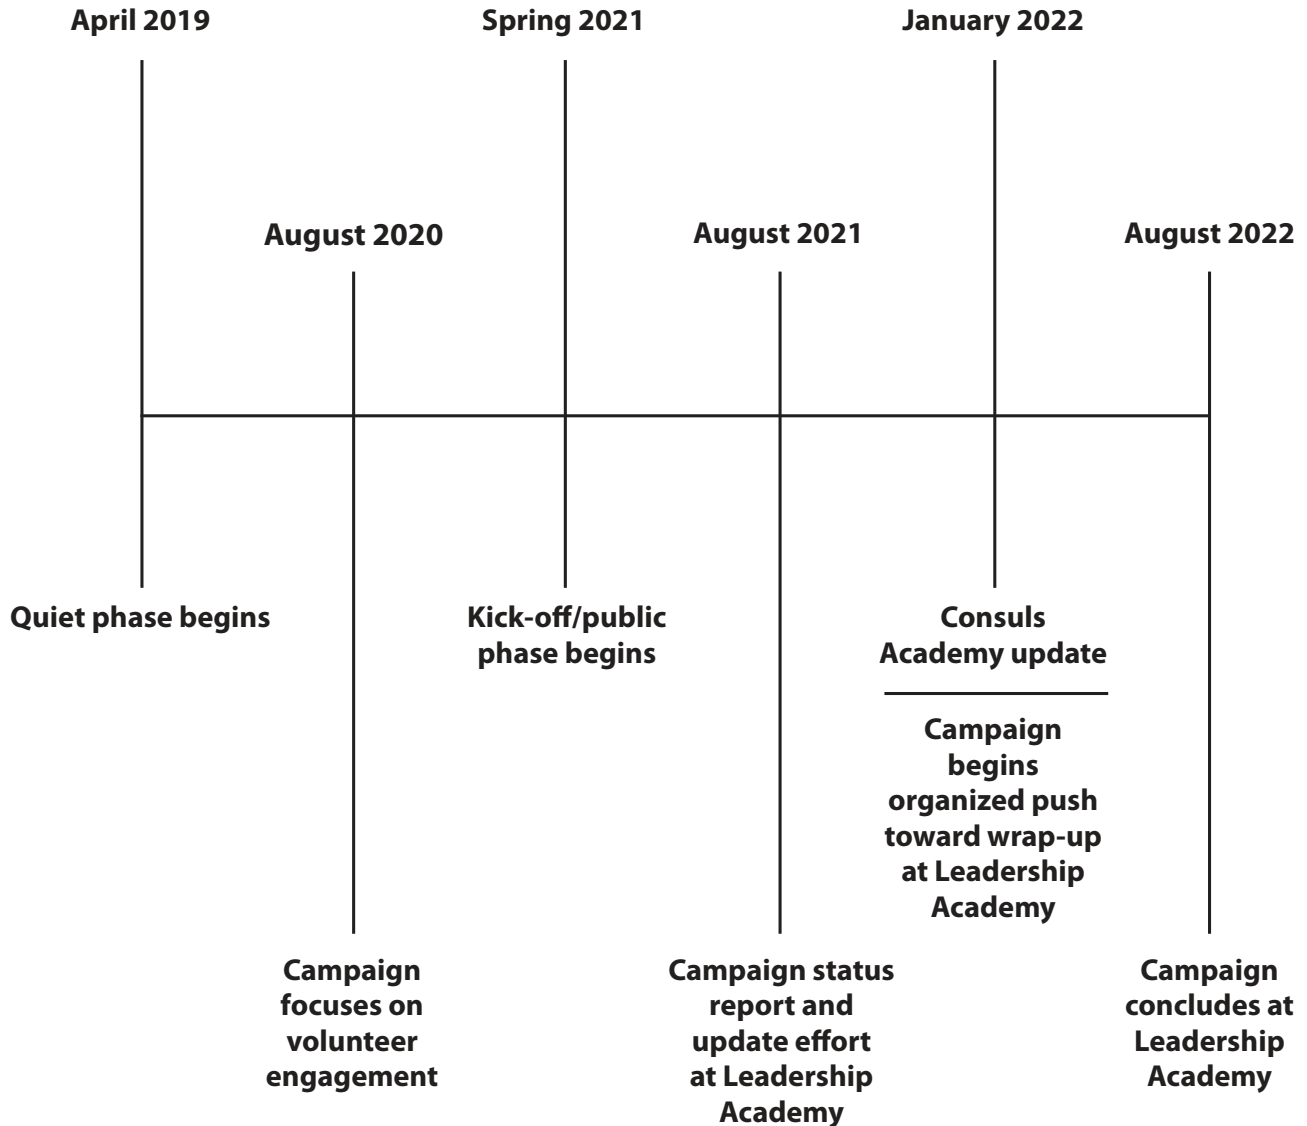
April 2019

Spring 2021

January 2022

August 2020

August 2021

August 2022

Quiet phase begins

Kick-off/public phase begins

Consuls Academy update

Campaign begins organized push toward wrap-up at Leadership Academy

Campaign focuses on volunteer engagement

Campaign status report and update effort at Leadership Academy

Campaign concludes at Leadership Academy